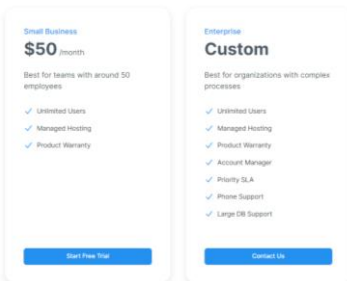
Small Business
$50 /month
Best for teams with around 50 employees
✓ Unlimited Users
✓ Managed Hosting
✓ Product Warranty
Start Free Trial

Enterprise
Custom
Best for organizations with complex processes
✓ Unlimited Users
✓ Managed Hosting
✓ Product Warranty
✓ Account Manager
✓ Priority SLA
✓ Phone Support
✓ Large DB Support
Contact Us